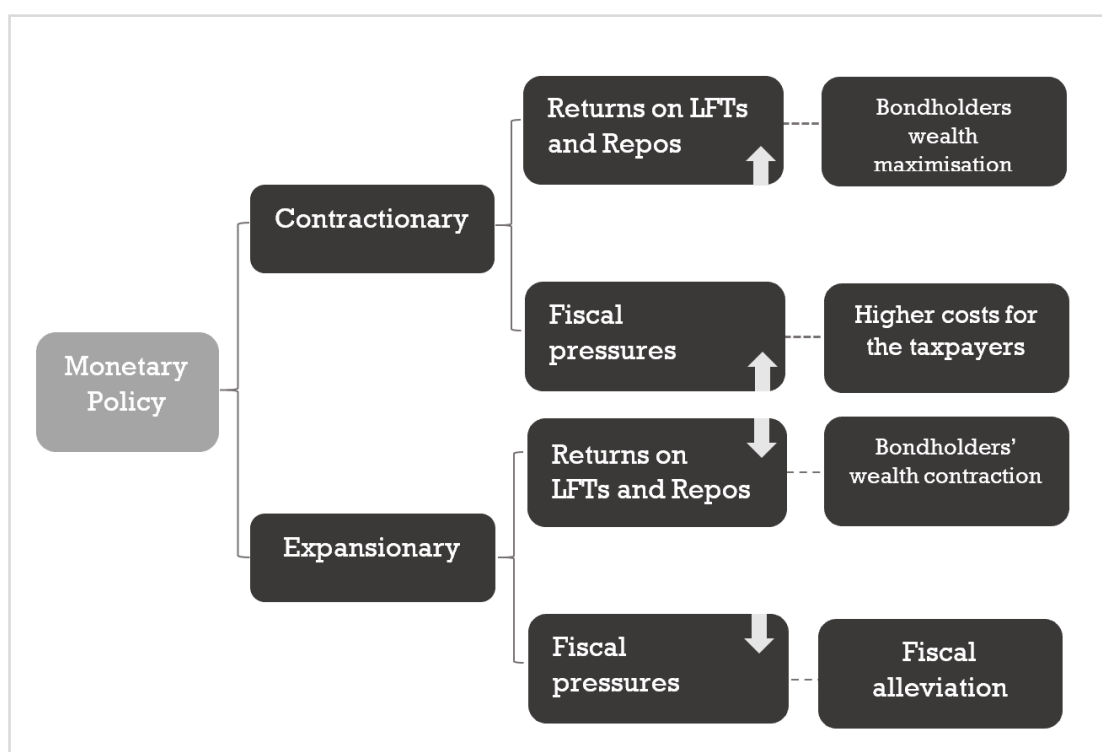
Monetary Policy

Contractionary

Returns on LFTs and Repos

Bondholders wealth maximisation

Fiscal pressures

Higher costs for the taxpayers

Expansionary

Returns on LFTs and Repos

Bondholders' wealth contraction

Fiscal pressures

Fiscal alleviation